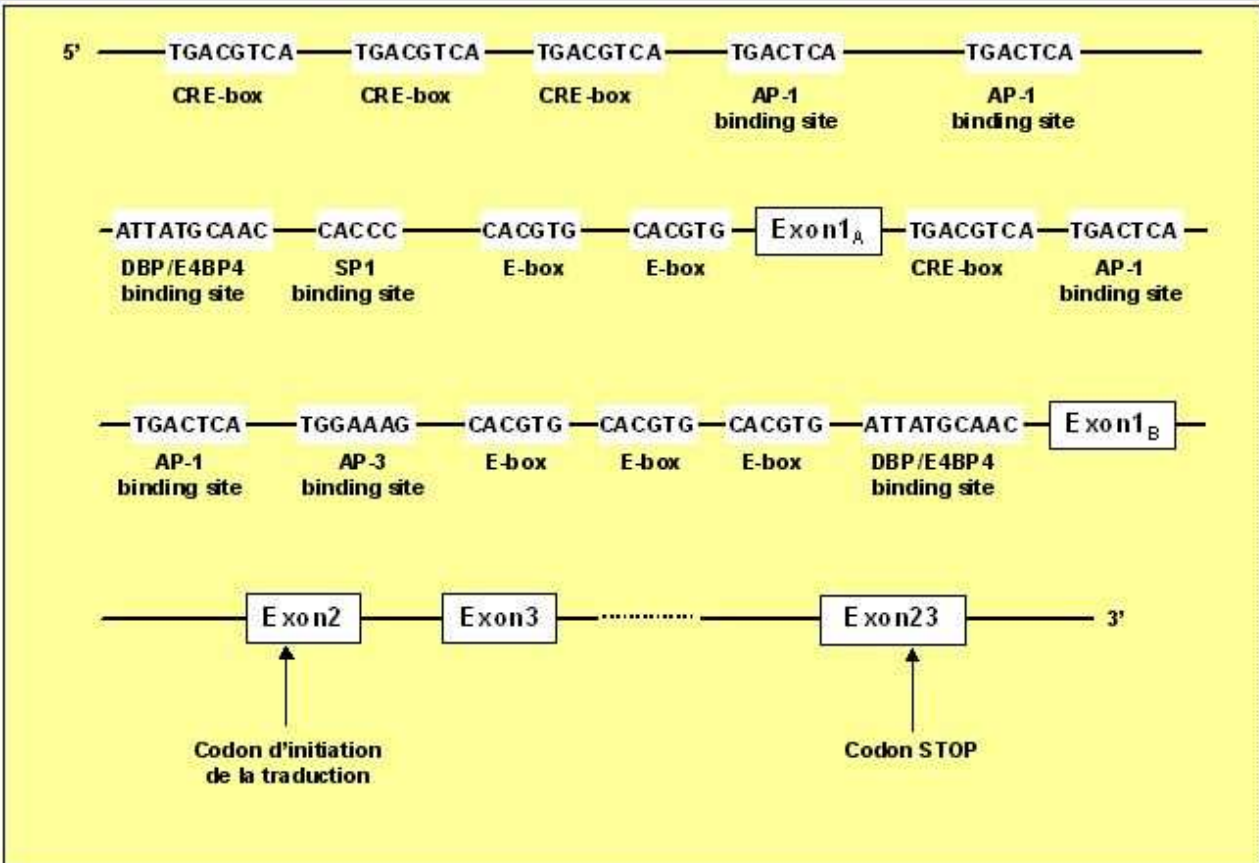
5' TGACGTCA TGACGTCA TGACGTCA TGACTCA TGACTCA

CRE-box CRE-box CRE-box AP-1 binding site AP-1 binding site

ATTATGCAAC CACCC CACGTG CACGTG Exon1$_A$ TGACGTCA TGACTCA

DBP/E4BP4 binding site SP1 binding site E-box E-box CRE-box AP-1 binding site

TGACTCA TGGAAAG CACGTG CACGTG CACGTG ATTATGCAAC Exon1$_B$

AP-1 binding site AP-3 binding site E-box E-box E-box DBP/E4BP4 binding site

Exon2 Exon3 Exon23 3'

Codon d'initiation de la traduction

Codon STOP